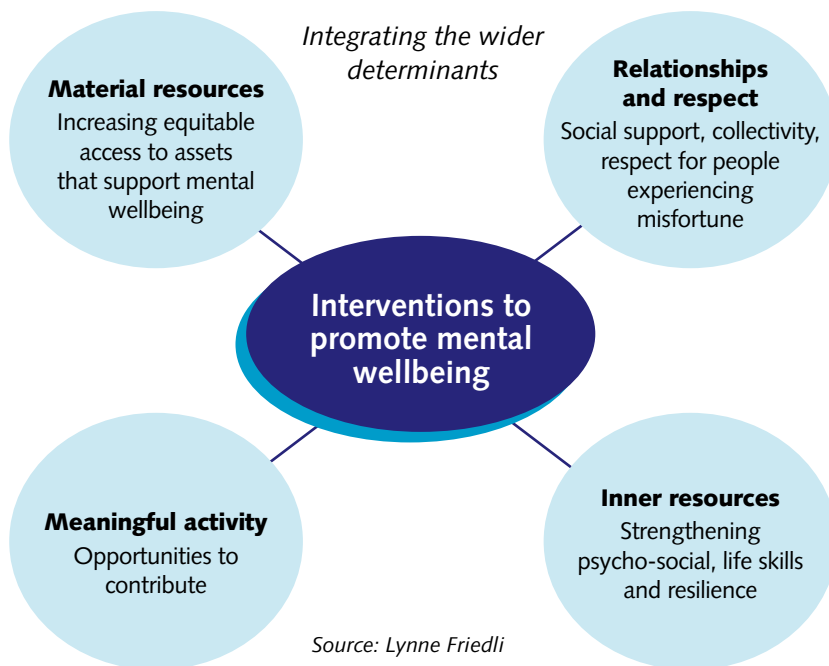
Integrating the wider determinants

Material resources
Increasing equitable access to assets that support mental wellbeing

Relationships and respect
Social support, collectivity, respect for people experiencing misfortune

Interventions to promote mental wellbeing

Meaningful activity
Opportunities to contribute

Inner resources
Strengthening psycho-social, life skills and resilience

Source: Lynne Friedli